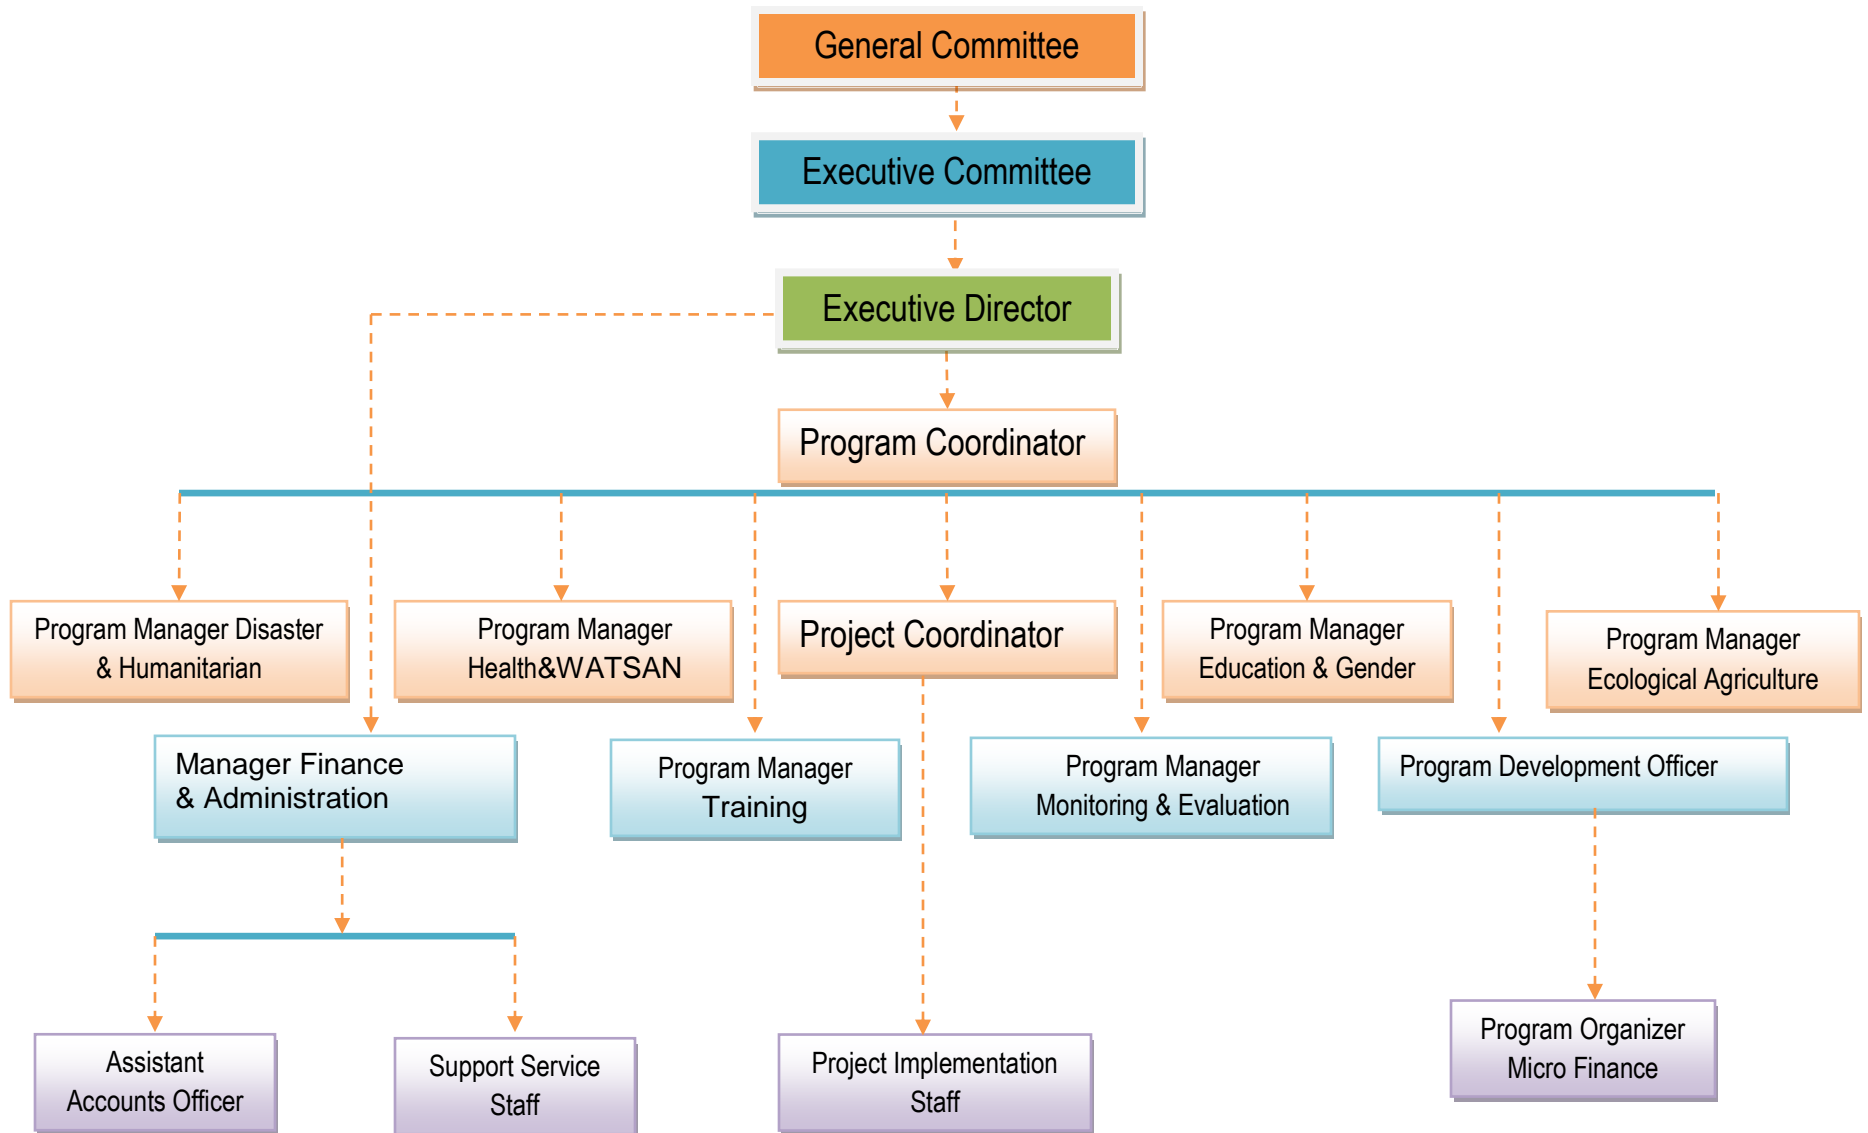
General Committee

Executive Committee

Executive Director

Program Coordinator

Program Manager Disaster & Humanitarian

Program Manager Health&WATSAN

Project Coordinator

Program Manager Education & Gender

Program Manager Ecological Agriculture

Manager Finance & Administration

Program Manager Training

Program Manager Monitoring & Evaluation

Program Development Officer

Assistant Accounts Officer

Support Service Staff

Project Implementation Staff

Program Organizer Micro Finance